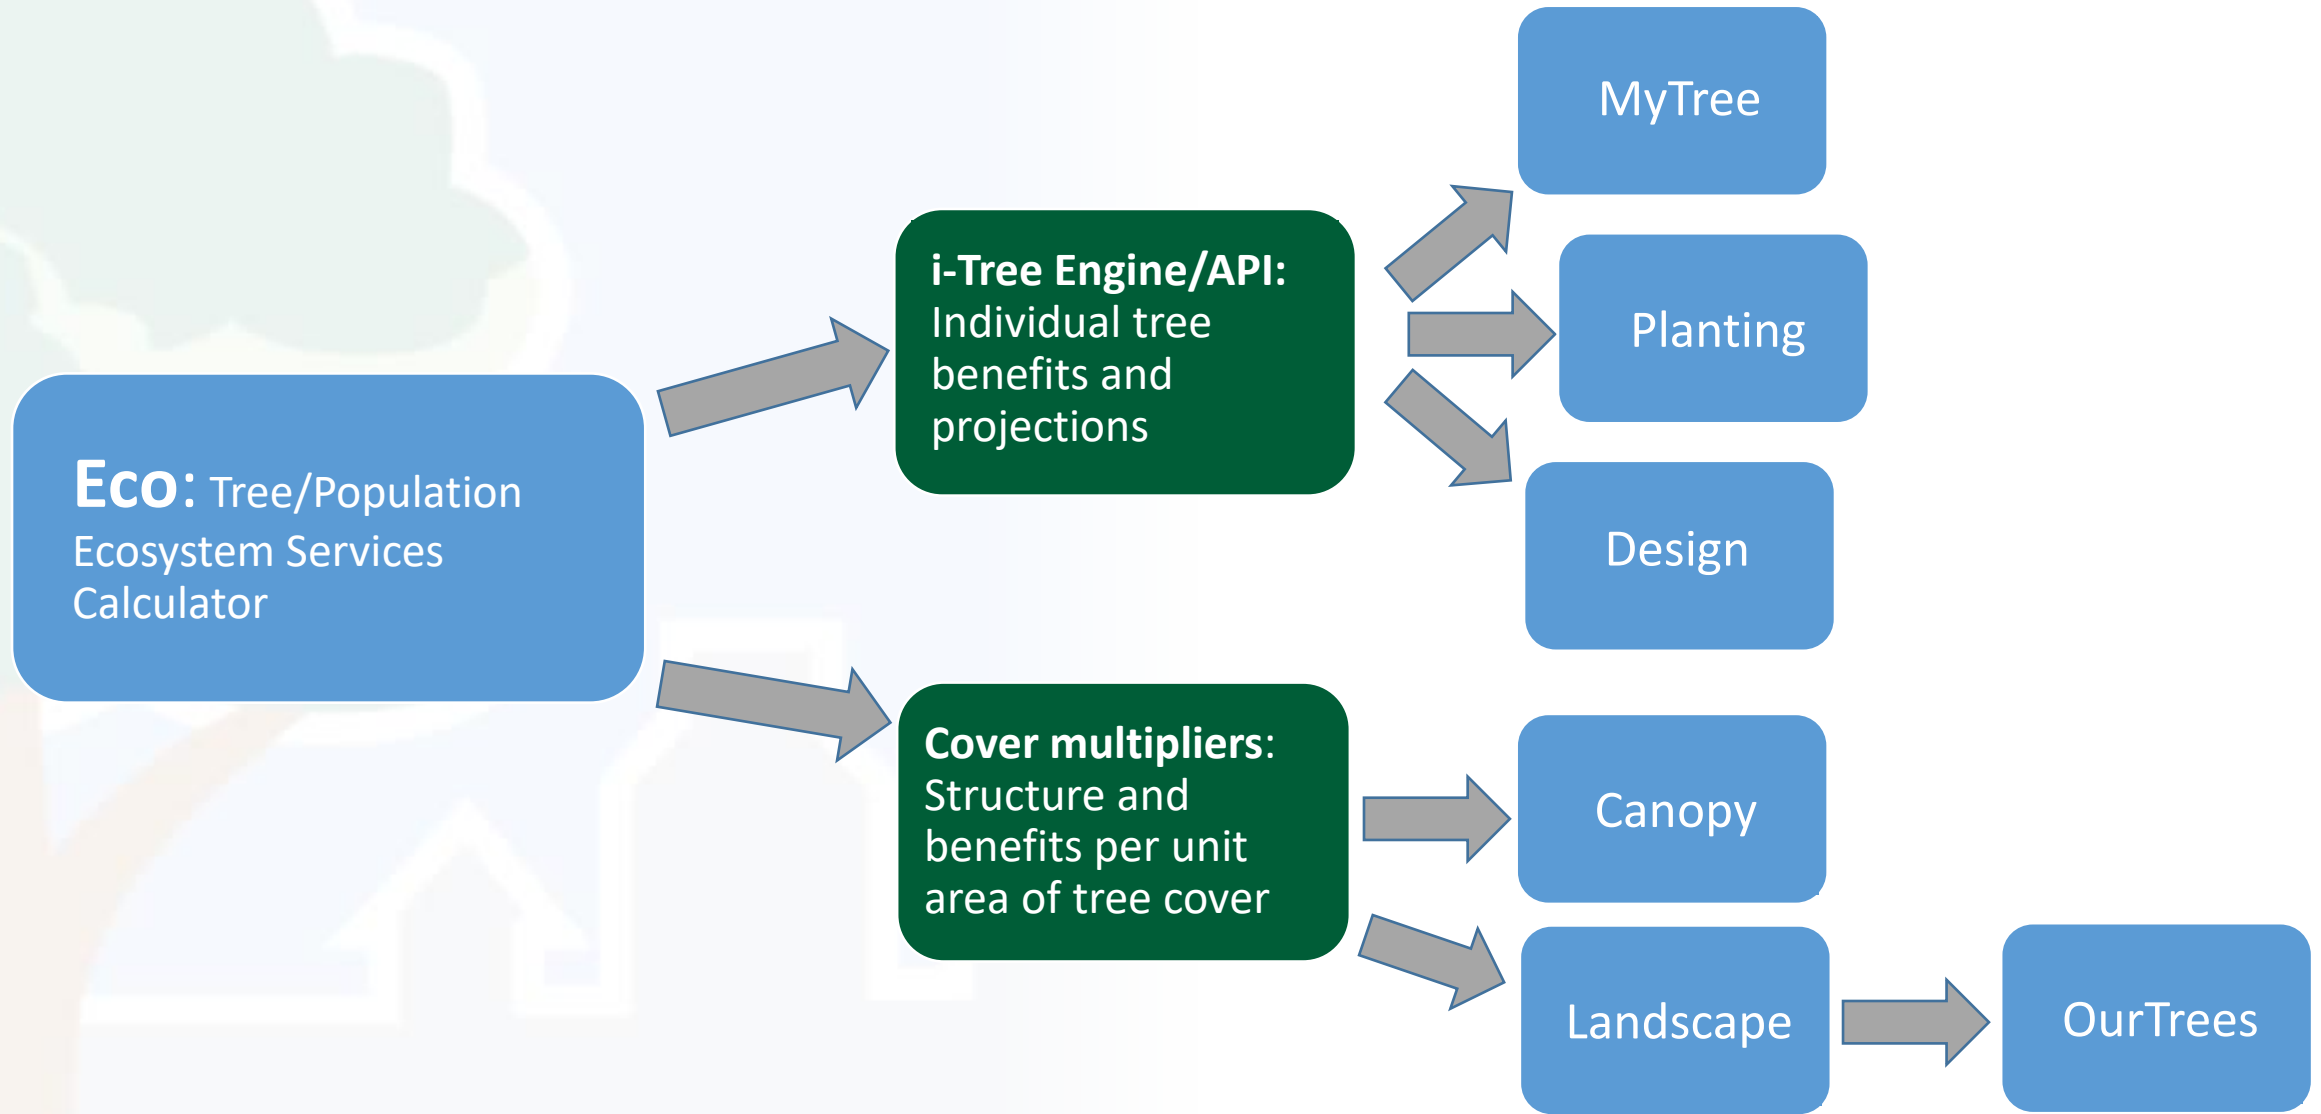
Eco: Tree/Population Ecosystem Services Calculator

i-Tree Engine/API: Individual tree benefits and projections

MyTree

Planting

Design

Cover multipliers: Structure and benefits per unit area of tree cover

Canopy

Landscape

OurTrees